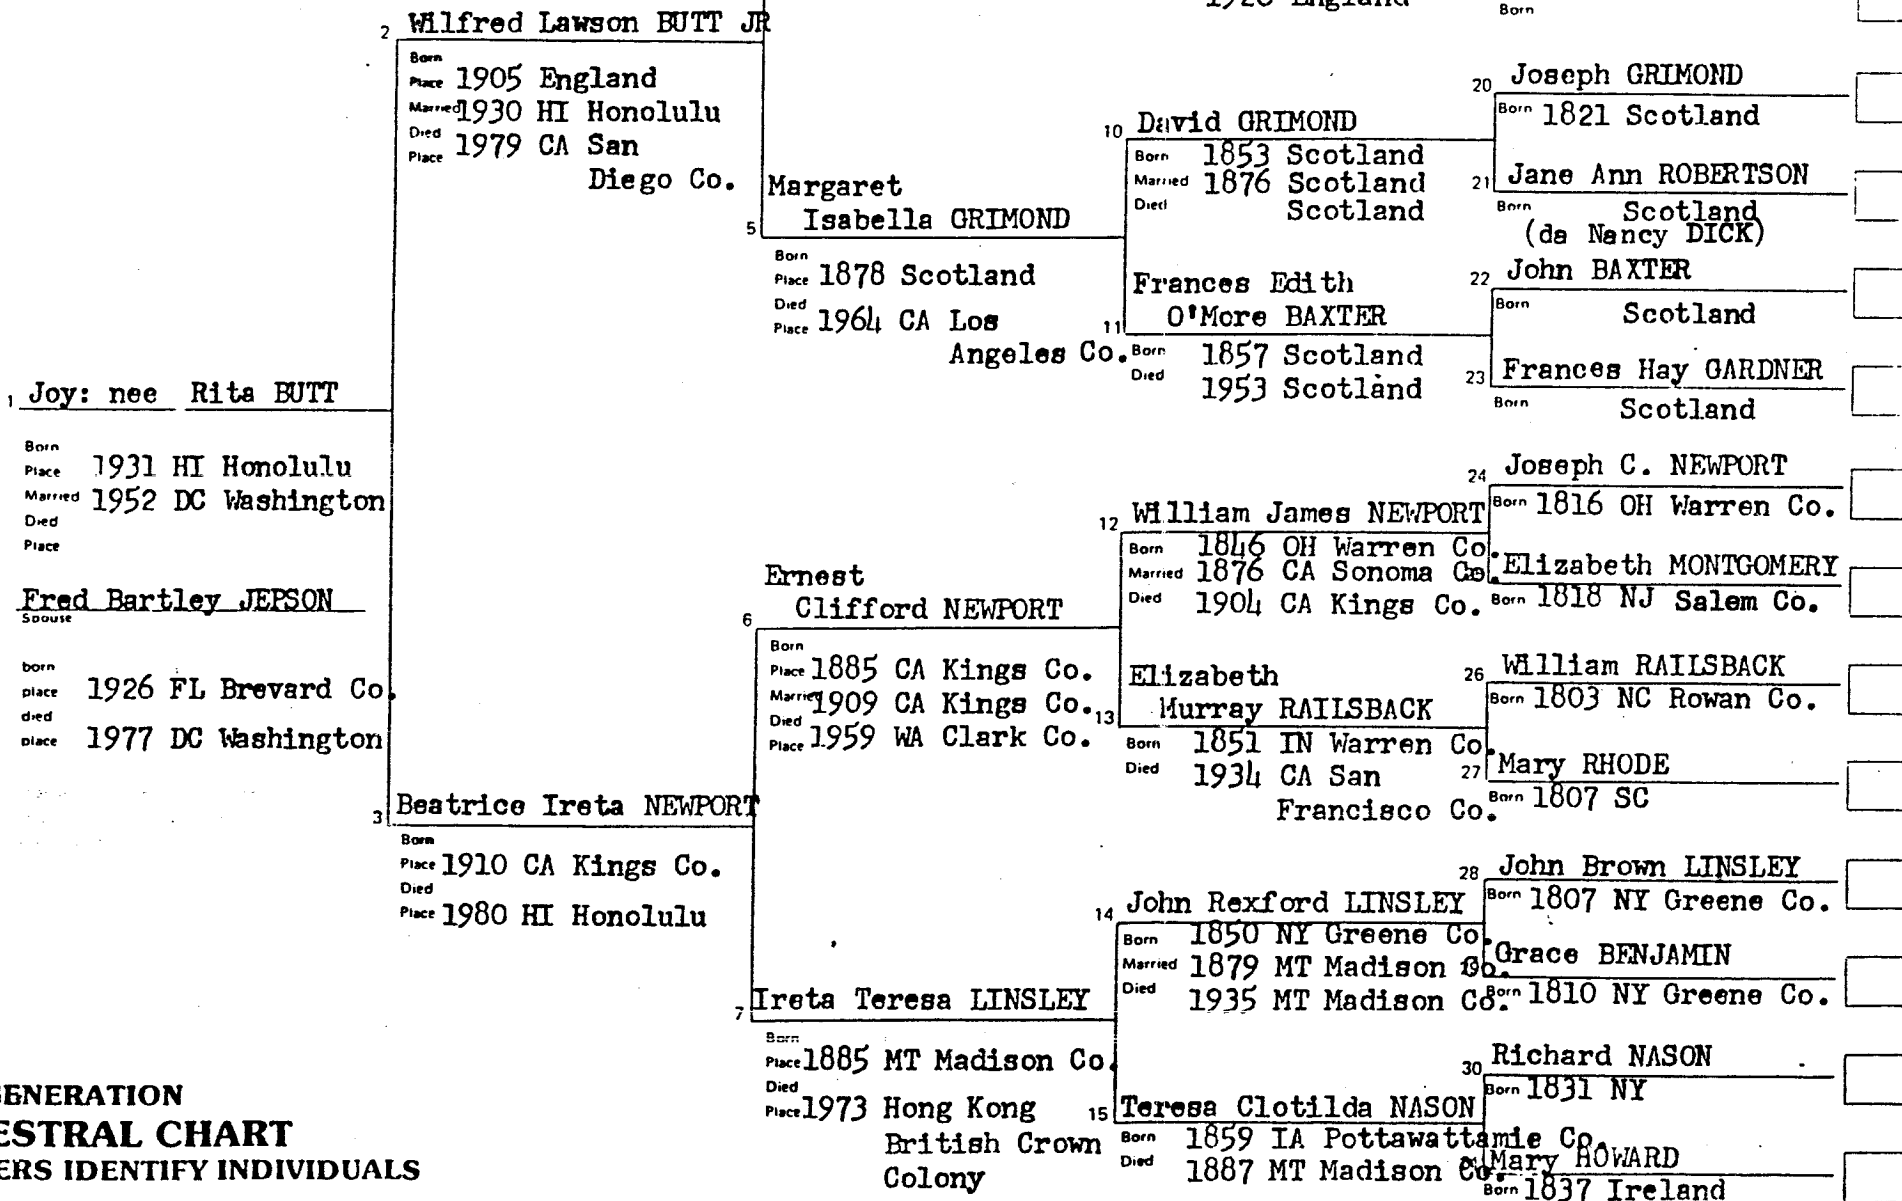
1926 England
Born

2 Wilfred Lawson BUTT JR
Born
Place 1905 England
Married 1930 HI Honolulu
Died
Place 1979 CA San Diego Co.

20 Joseph GRIMOND
Born 1821 Scotland

10 David GRIMOND
Born 1853 Scotland
Married 1876 Scotland
Died Scotland

21 Jane Ann ROBERTSON
Born Scotland
(da Nancy DICK)

5 Margaret Isabella GRIMOND
Born
Place 1878 Scotland
Died
Place 1964 CA Los Angeles Co.

22 John BAXTER
Born Scotland

11 Frances Edith O'More BAXTER
Born 1857 Scotland
Died 1953 Scotland

23 Frances Hay GARDNER
Born Scotland

1 Joy: nee Rita BUTT
Born
Place 1931 HI Honolulu
Married 1952 DC Washington
Died
Place

Fred Bartley JEPSON
Spouse
born
place 1926 FL Brevard Co.
died
place 1977 DC Washington

24 Joseph C. NEWPORT
Born 1816 OH Warren Co.

12 William James NEWPORT
Born 1846 OH Warren Co.
Married 1876 CA Sonoma Co.
Died 1904 CA Kings Co.

25 Elizabeth MONTGOMERY
Born 1818 NJ Salem Co.

6 Ernest Clifford NEWPORT
Born
Place 1885 CA Kings Co.
Married 1909 CA Kings Co.
Died
Place 1959 WA Clark Co.

26 William RAILSBACK
Born 1803 NC Rowan Co.

13 Elizabeth Murray RAILSBACK
Born 1851 IN Warren Co.
Died 1934 CA San Francisco Co.

27 Mary RHODE
Born 1807 SC

3 Beatrice Ireta NEWPORT
Born
Place 1910 CA Kings Co.
Died
Place 1980 HI Honolulu

28 John Brown LINSLEY
Born 1807 NY Greene Co.

14 John Rexford LINSLEY
Born 1850 NY Greene Co.
Married 1879 MT Madison Co.
Died 1935 MT Madison Co.

29 Grace BENJAMIN
Born 1810 NY Greene Co.

7 Ireta Teresa LINSLEY
Born
Place 1885 MT Madison Co.
Died
Place 1973 Hong Kong British Crown Colony

30 Richard NASON
Born 1831 NY

15 Teresa Clotilda NASON
Born 1859 IA Pottawattamie Co.
Died 1887 MT Madison Co.

31 Mary HOWARD
Born 1837 Ireland

GENERATION
ESTRAL CHART
ERS IDENTIFY INDIVIDUALS